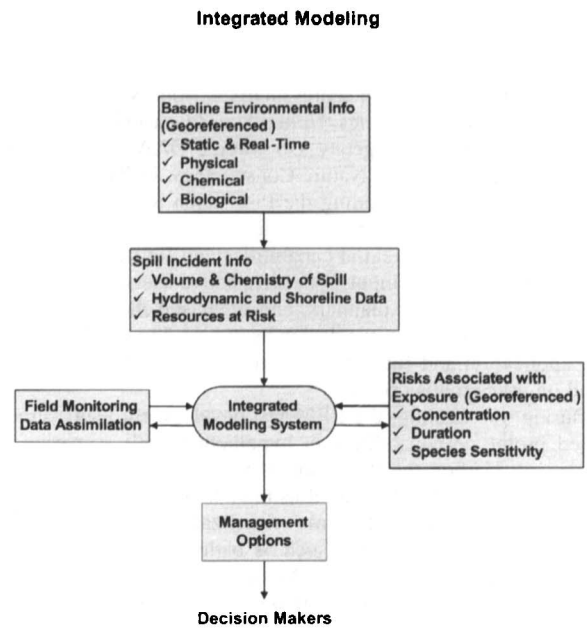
Integrated Modeling

Baseline Environmental Info (Georeferenced )
✓ Static & Real-Time
✓ Physical
✓ Chemical
✓ Biological

Spill Incident Info
✓ Volume & Chemistry of Spill
✓ Hydrodynamic and Shoreline Data
✓ Resources at Risk

Field Monitoring Data Assimilation

Integrated Modeling System

Risks Associated with Exposure (Georeferenced )
✓ Concentration
✓ Duration
✓ Species Sensitivity

Management Options

Decision Makers